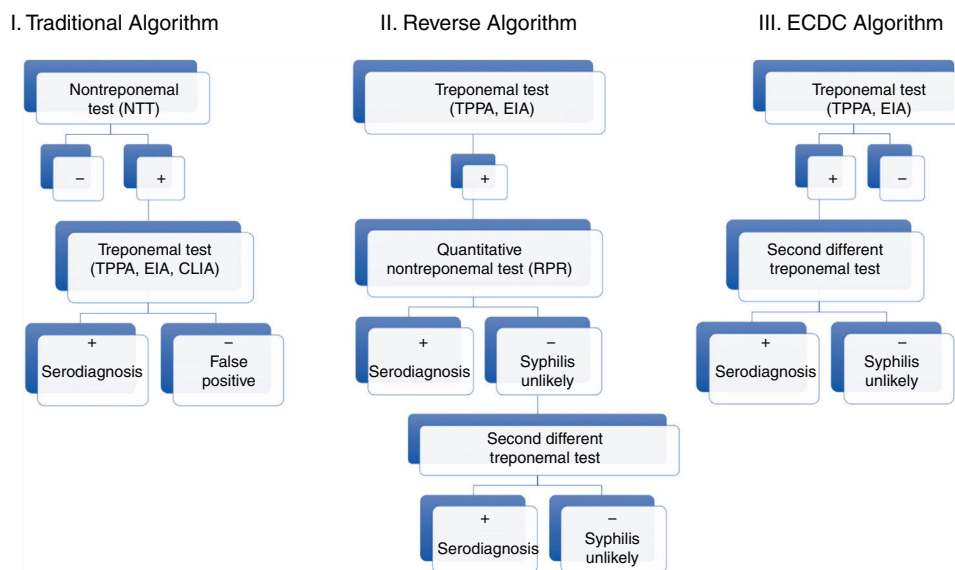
I. Traditional Algorithm

Nontreponemal test (NTT)

−

+

Treponemal test (TPPA, EIA, CLIA)

+
Serodiagnosis

−
False positive

II. Reverse Algorithm

Treponemal test (TPPA, EIA)

+

Quantitative nontreponemal test (RPR)

+
Serodiagnosis

−
Syphilis unlikely

Second different treponemal test

+
Serodiagnosis

−
Syphilis unlikely

III. ECDC Algorithm

Treponemal test (TPPA, EIA)

+

−

Second different treponemal test

+
Serodiagnosis

−
Syphilis unlikely